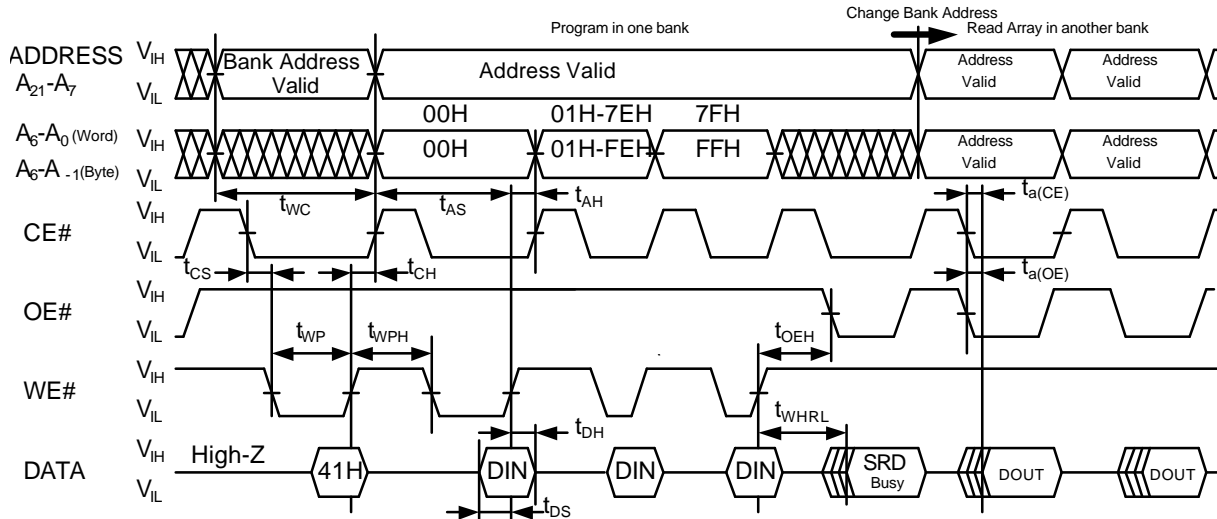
Program in one bank

Change Bank Address
Read Array in another bank

ADDRESS $A_{21}$-$A_7$ $V_{IH}$ $V_{IL}$ Bank Address Valid Address Valid Address Valid Address Valid

00H 01H-7EH 7FH

$A_6$-$A_0$ (Word) $A_6$-$A_{-1}$(Byte) $V_{IH}$ $V_{IL}$ 00H 01H-FEH FFH Address Valid Address Valid

$t_{WC}$ $t_{AS}$ $t_{AH}$ $t_{a(CE)}$

CE# $V_{IH}$ $V_{IL}$

$t_{CS}$ $t_{CH}$ $t_{a(OE)}$

OE# $V_{IH}$ $V_{IL}$

$t_{WP}$ $t_{WPH}$ $t_{OEH}$

WE# $V_{IH}$ $V_{IL}$

$t_{WHRL}$

$t_{DH}$

DATA $V_{IH}$ $V_{IL}$ High-Z 41H DIN DIN DIN SRD Busy DOUT DOUT

$t_{DS}$